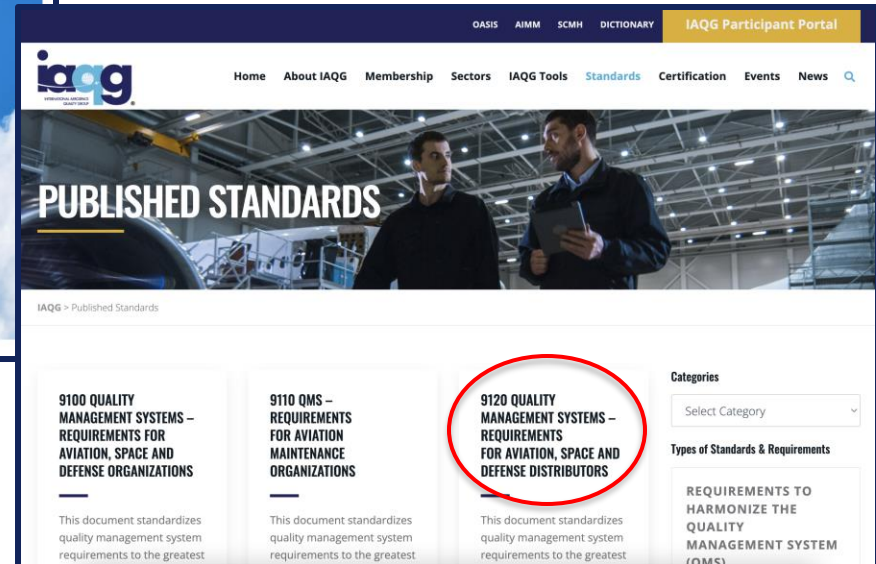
OASIS AIMM SCMH DICTIONARY IAQG Participant Portal

iaqg INTERNATIONAL AEROSPACE QUALITY GROUP

Home About IAQG Membership Sectors IAQG Tools Standards Certification Events News

PUBLISHED STANDARDS

IAQG > Published Standards

9100 QUALITY MANAGEMENT SYSTEMS – REQUIREMENTS FOR AVIATION, SPACE AND DEFENSE ORGANIZATIONS

This document standardizes quality management system requirements to the greatest

9110 QMS – REQUIREMENTS FOR AVIATION MAINTENANCE ORGANIZATIONS

This document standardizes quality management system requirements to the greatest

9120 QUALITY MANAGEMENT SYSTEMS – REQUIREMENTS FOR AVIATION, SPACE AND DEFENSE DISTRIBUTORS

This document standardizes quality management system requirements to the greatest

Categories

Select Category

Types of Standards & Requirements

REQUIREMENTS TO HARMONIZE THE QUALITY MANAGEMENT SYSTEM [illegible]